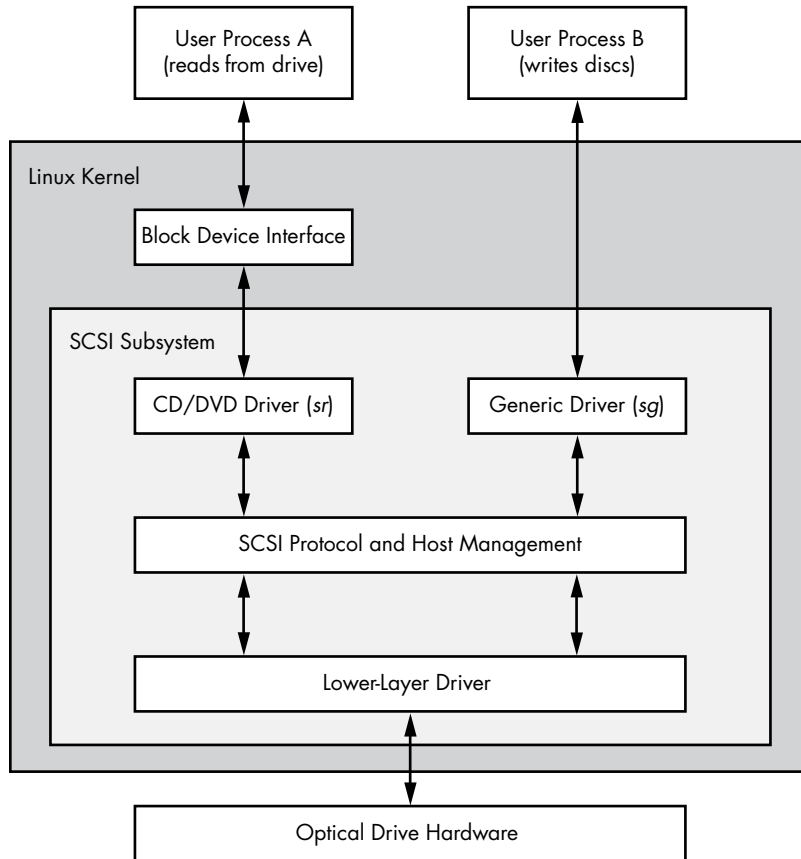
User Process A
(reads from drive)

User Process B
(writes discs)

Linux Kernel

Block Device Interface

SCSI Subsystem

CD/DVD Driver (sr)

Generic Driver (sg)

SCSI Protocol and Host Management

Lower-Layer Driver

Optical Drive Hardware